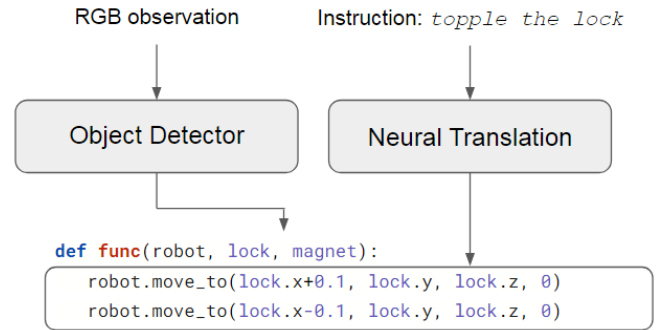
RGB observation

Instruction: topple the lock

Object Detector

Neural Translation

def func(robot, lock, magnet):
robot.move_to(lock.x+0.1, lock.y, lock.z, 0)
robot.move_to(lock.x-0.1, lock.y, lock.z, 0)